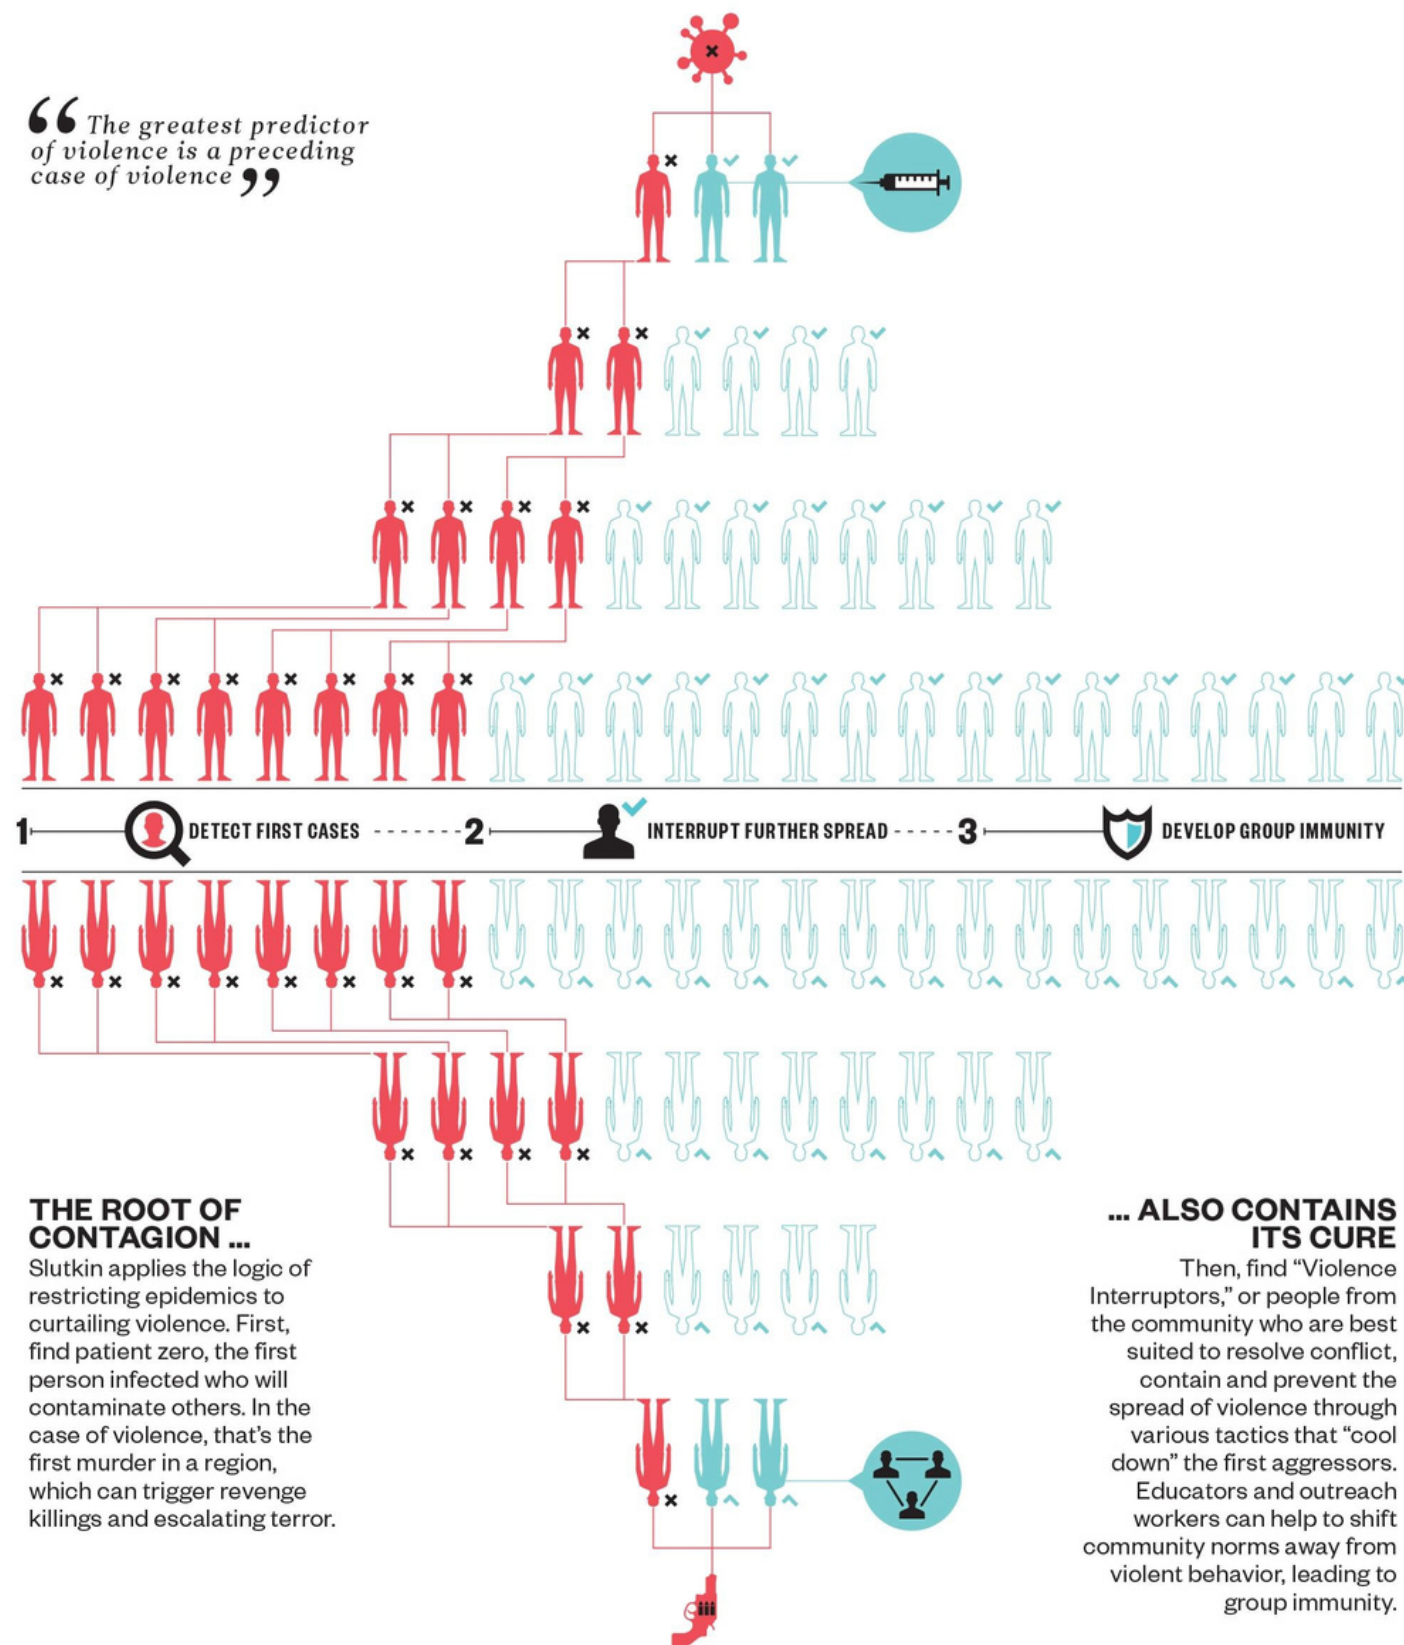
“The greatest predictor of violence is a preceding case of violence”

1 DETECT FIRST CASES 2 INTERRUPT FURTHER SPREAD 3 DEVELOP GROUP IMMUNITY

THE ROOT OF CONTAGION ...
Slutkin applies the logic of restricting epidemics to curtailing violence. First, find patient zero, the first person infected who will contaminate others. In the case of violence, that's the first murder in a region, which can trigger revenge killings and escalating terror.

... ALSO CONTAINS ITS CURE
Then, find “Violence Interruptors,” or people from the community who are best suited to resolve conflict, contain and prevent the spread of violence through various tactics that “cool down” the first aggressors. Educators and outreach workers can help to shift community norms away from violent behavior, leading to group immunity.